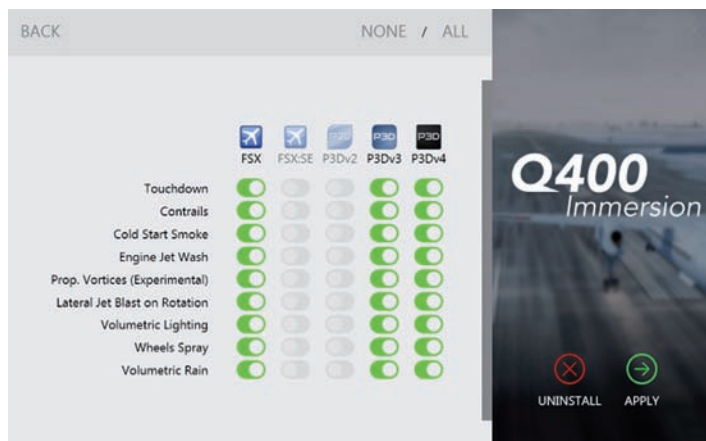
BACK

NONE / ALL

P3D P3D P3D

FSX FSX:SE P3Dv2 P3Dv3 P3Dv4

Touchdown
Contrails
Cold Start Smoke
Engine Jet Wash
Prop. Vortices (Experimental)
Lateral Jet Blast on Rotation
Volumetric Lighting
Wheels Spray
Volumetric Rain

Q400
Immersion

UNINSTALL

APPLY